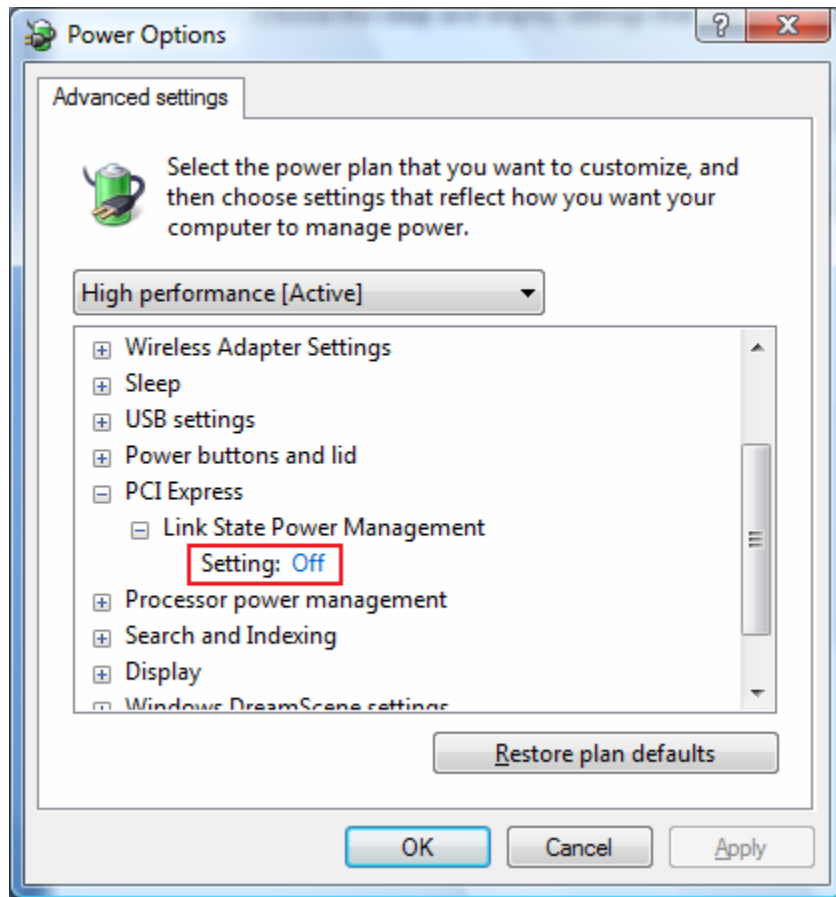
Power Options

Advanced settings

Select the power plan that you want to customize, and then choose settings that reflect how you want your computer to manage power.

High performance [Active]

Wireless Adapter Settings
Sleep
USB settings
Power buttons and lid
PCI Express
Link State Power Management
Setting: Off
Processor power management
Search and Indexing
Display
Windows DreamScene settings

Restore plan defaults

OK
Cancel
Apply